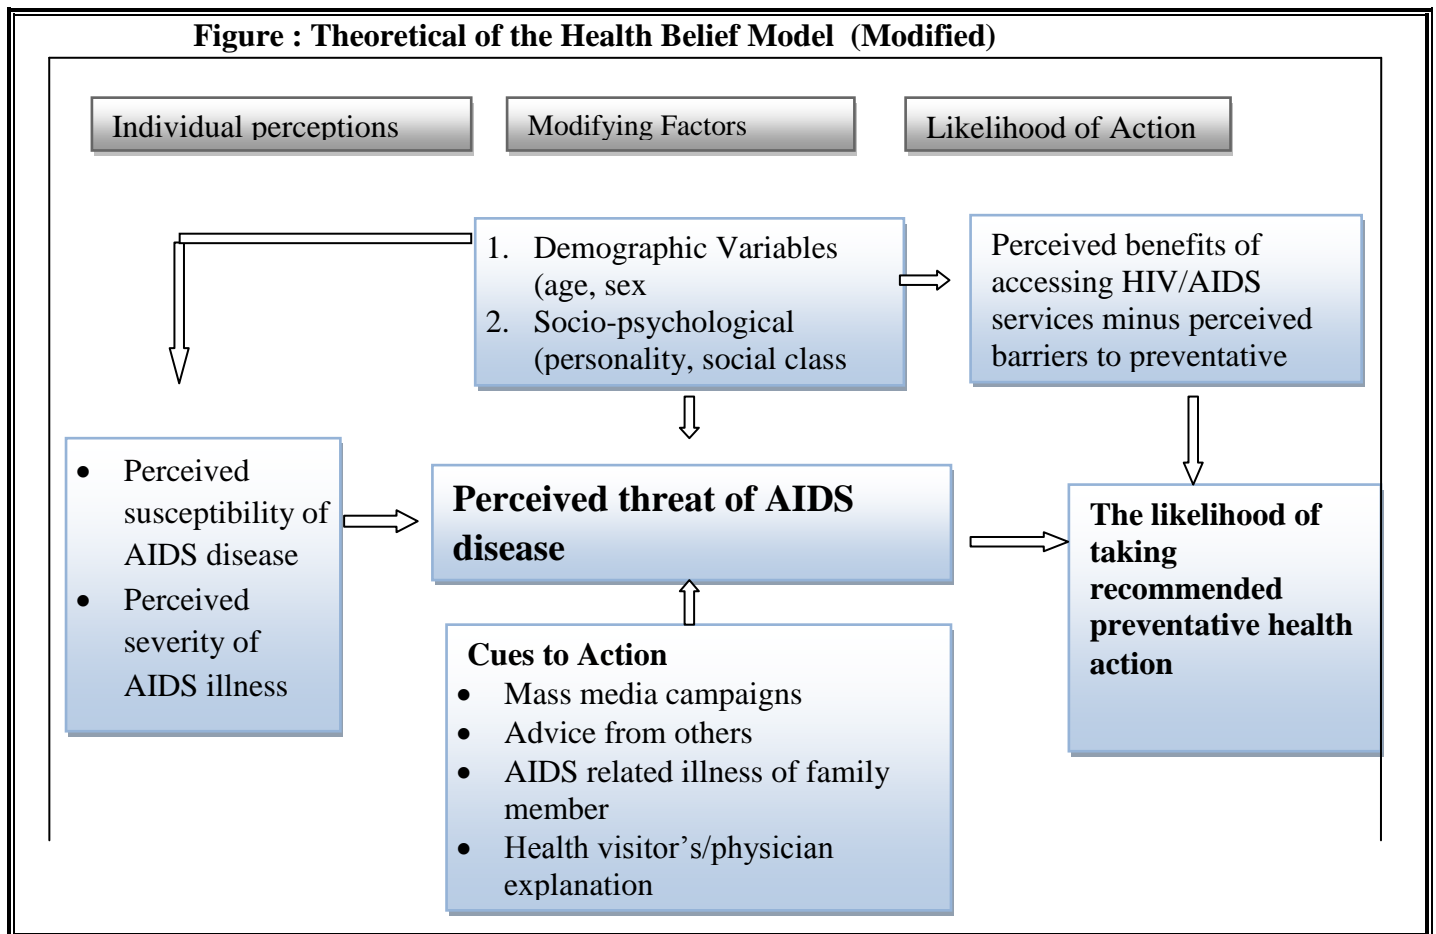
Figure : Theoretical of the Health Belief Model (Modified)

Individual perceptions

Modifying Factors

Likelihood of Action

1. Demographic Variables (age, sex
2. Socio-psychological (personality, social class

Perceived benefits of accessing HIV/AIDS services minus perceived barriers to preventative

- Perceived susceptibility of AIDS disease
- Perceived severity of AIDS illness

Perceived threat of AIDS disease

The likelihood of taking recommended preventative health action

Cues to Action
- Mass media campaigns
- Advice from others
- AIDS related illness of family member
- Health visitor's/physician explanation